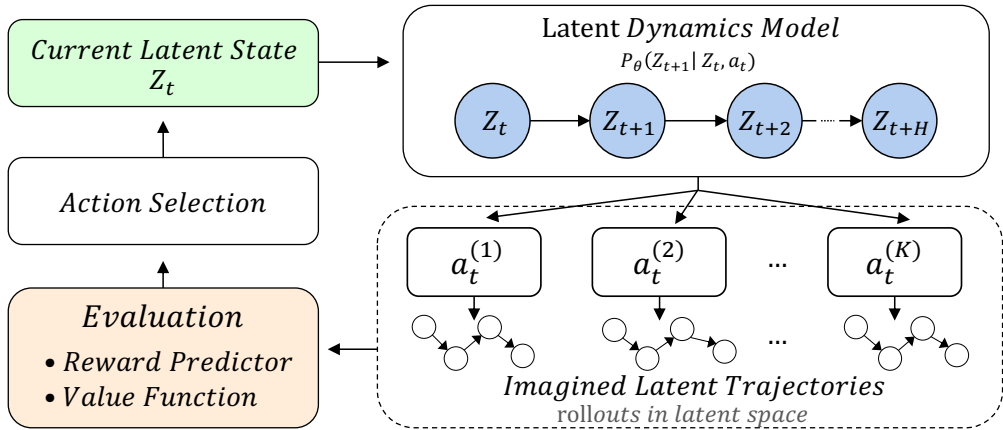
*Current Latent State* $Z_t$

*Action Selection*

*Evaluation*
• *Reward Predictor*
• *Value Function*

Latent *Dynamics Model*

$P_\theta(Z_{t+1} | Z_t, a_t)$

$Z_t$ $Z_{t+1}$ $Z_{t+2}$ $Z_{t+H}$

$a_t^{(1)}$ $a_t^{(2)}$ ... $a_t^{(K)}$

...

*Imagined Latent Trajectories*

rollouts *in latent space*